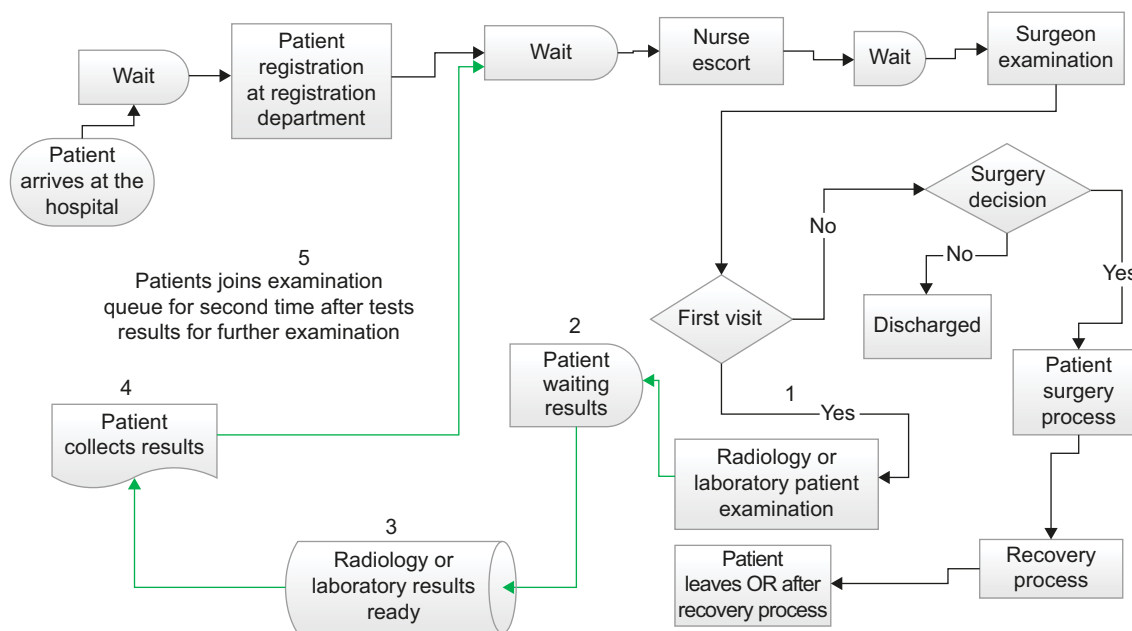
Wait

Patient registration at registration department

Wait

Nurse escort

Wait

Surgeon examination

Patient arrives at the hospital

Surgery decision

No

No

Yes

5
Patients joins examination queue for second time after tests results for further examination

First visit

Discharged

2
Patient waiting results

Patient surgery process

4
Patient collects results

1
Yes

Radiology or laboratory patient examination

3
Radiology or laboratory results ready

Patient leaves OR after recovery process

Recovery process